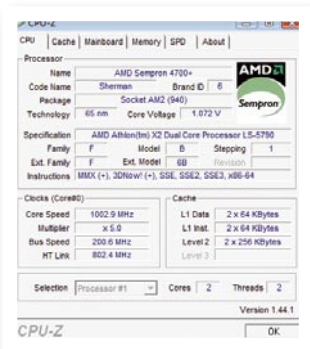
CPU-Z

CPU | Cache | Mainboard | Memory | SPD | About

Processor
Name AMD Sempron 4700+
Code Name Sherman Brand ID 6
Package Socket AM2 (940)
Technology 65 nm Core Voltage 1.072 V

AMD Sempron

Specification AMD Athlon(tm) X2 Dual Core Processor LS-5790
Family F Model B Stepping 1
Ext. Family F Ext. Model 6B Revision
Instructions MMX (+), 3DNow! (+), SSE, SSE2, SSE3, x86-64

Clocks (Core#0)
Core Speed 1002.9 MHz
Multiplier x 5.0
Bus Speed 200.6 MHz
HT Link 802.4 MHz

Cache
L1 Data 2 x 64 KBytes
L1 Inst. 2 x 64 KBytes
Level 2 2 x 256 KBytes
Level 3

Selection Processor #1 Cores 2 Threads 2

Version 1.44.1

CPU-Z OK